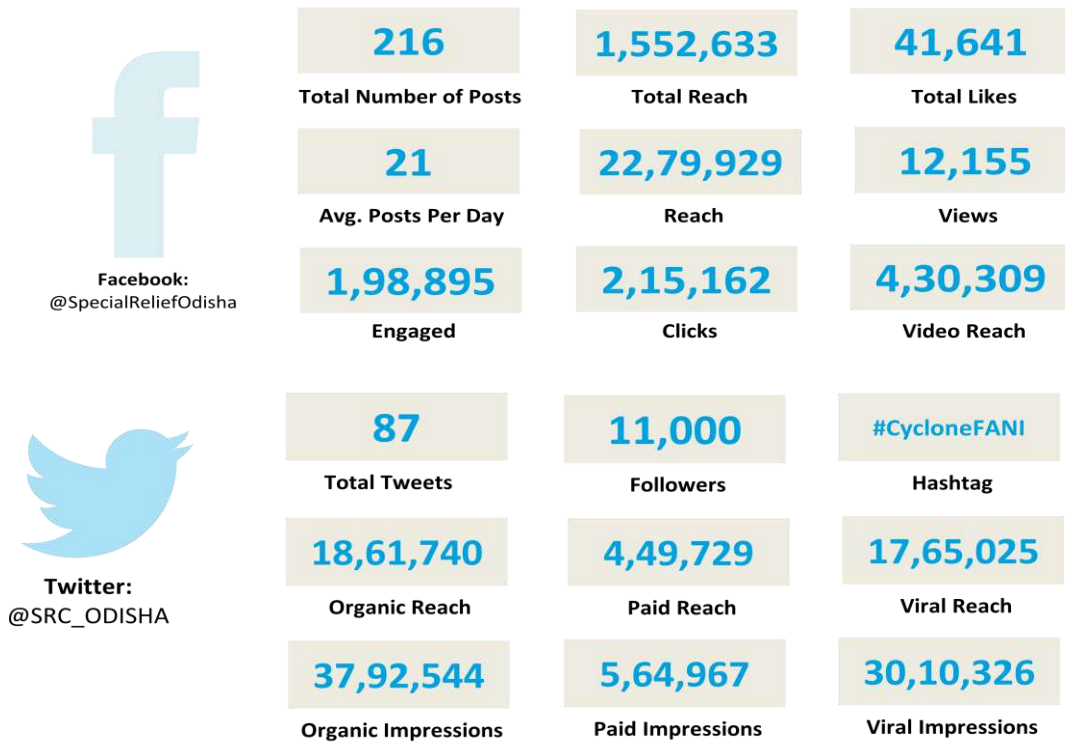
Facebook:
@SpecialReliefOdisha

216
Total Number of Posts

1,552,633
Total Reach

41,641
Total Likes

21
Avg. Posts Per Day

22,79,929
Reach

12,155
Views

1,98,895
Engaged

2,15,162
Clicks

4,30,309
Video Reach

Twitter:
@SRC_ODISHA

87
Total Tweets

11,000
Followers

#CycloneFANI
Hashtag

18,61,740
Organic Reach

4,49,729
Paid Reach

17,65,025
Viral Reach

37,92,544
Organic Impressions

5,64,967
Paid Impressions

30,10,326
Viral Impressions